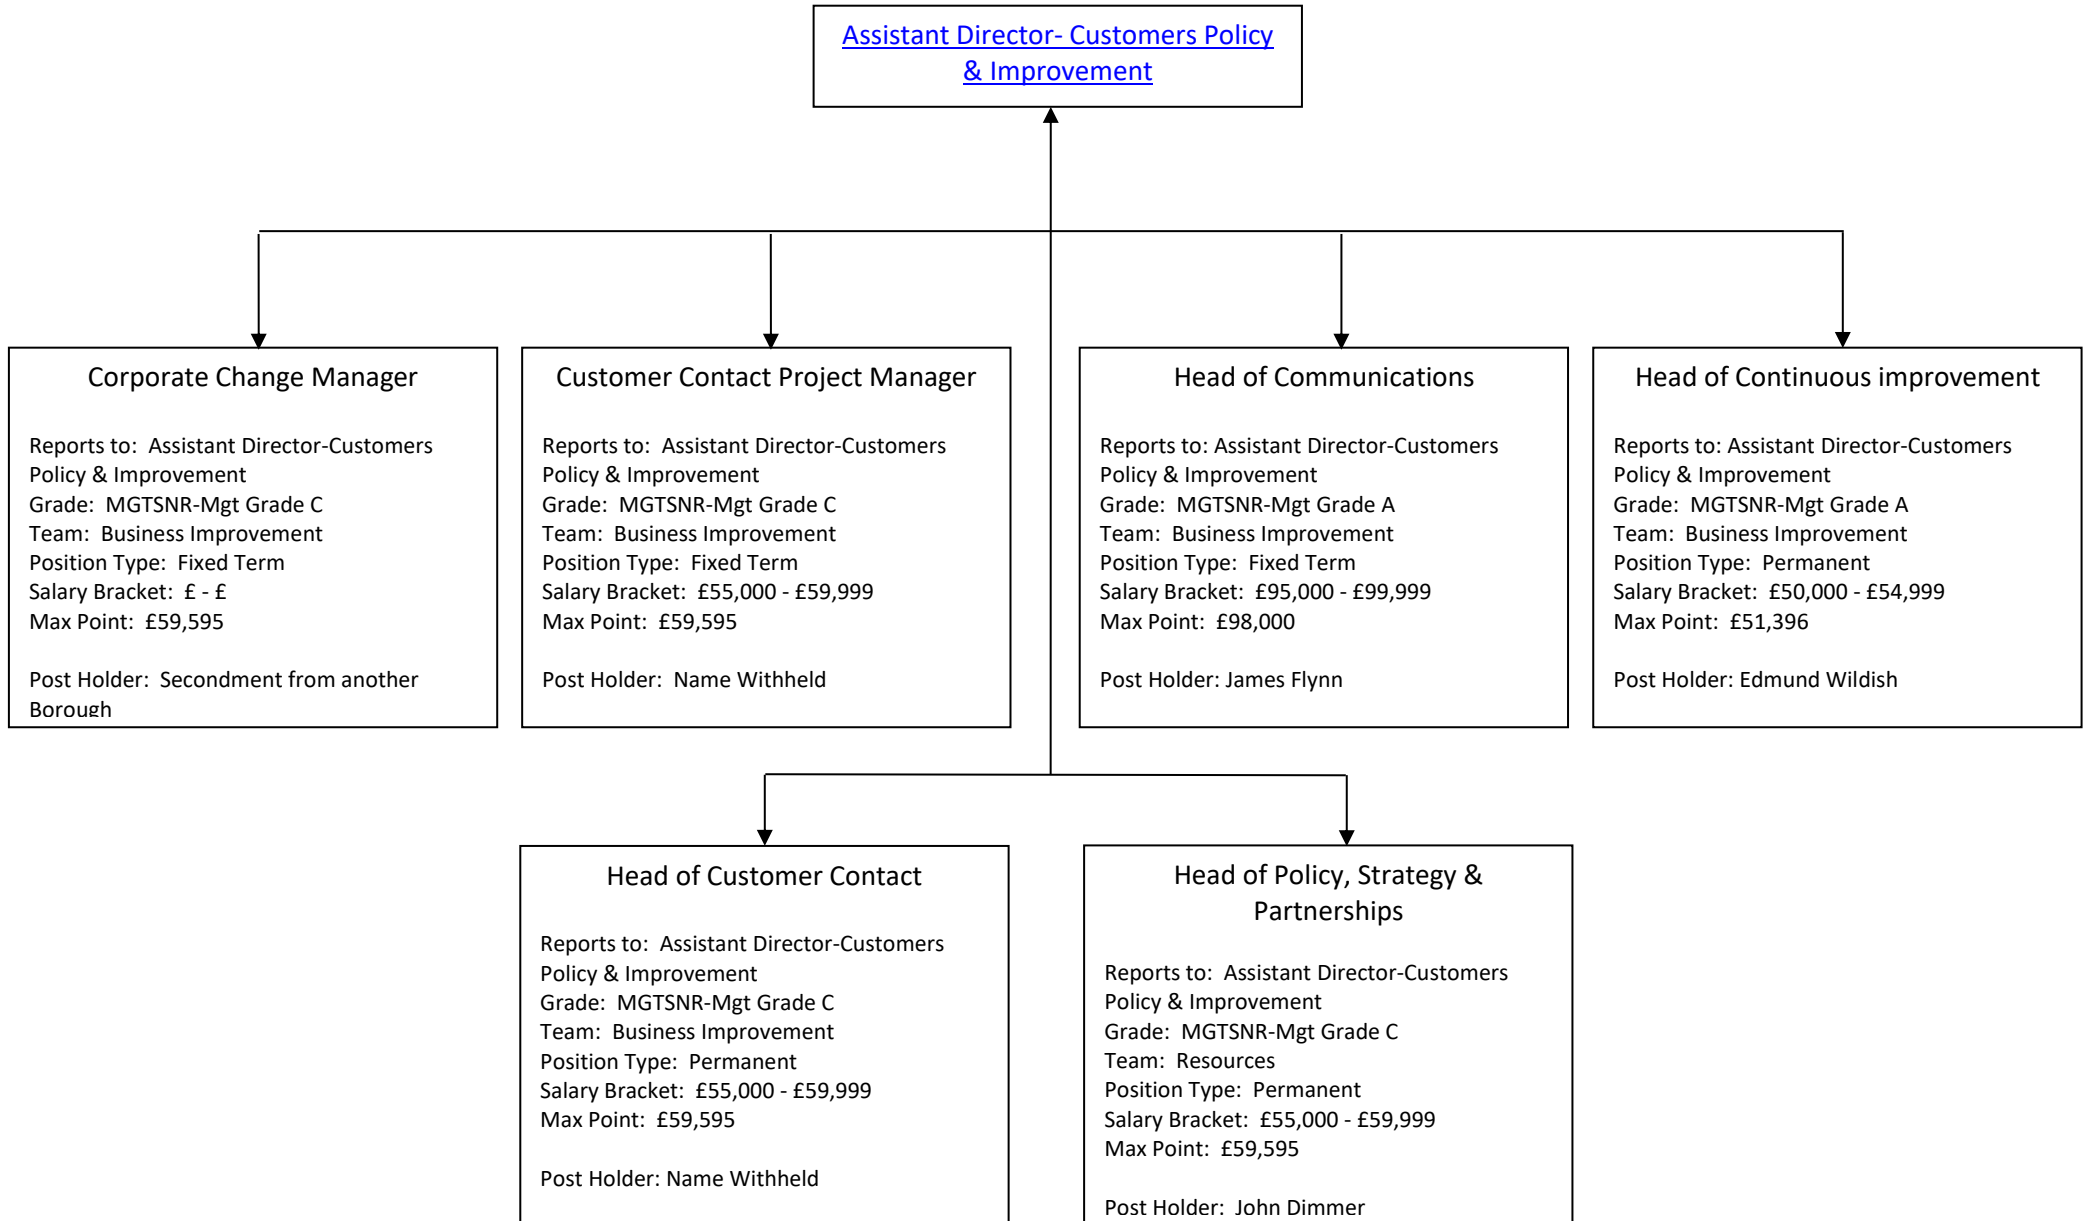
Assistant Director- Customers Policy & Improvement

Corporate Change Manager

Reports to: Assistant Director-Customers Policy & Improvement
Grade: MGTSNR-Mgt Grade C
Team: Business Improvement
Position Type: Fixed Term
Salary Bracket: £ - £
Max Point: £59,595

Post Holder: Secondment from another Borough

Customer Contact Project Manager

Reports to: Assistant Director-Customers Policy & Improvement
Grade: MGTSNR-Mgt Grade C
Team: Business Improvement
Position Type: Fixed Term
Salary Bracket: £55,000 - £59,999
Max Point: £59,595

Post Holder: Name Withheld

Head of Communications

Reports to: Assistant Director-Customers Policy & Improvement
Grade: MGTSNR-Mgt Grade A
Team: Business Improvement
Position Type: Fixed Term
Salary Bracket: £95,000 - £99,999
Max Point: £98,000

Post Holder: James Flynn

Head of Continuous improvement

Reports to: Assistant Director-Customers Policy & Improvement
Grade: MGTSNR-Mgt Grade A
Team: Business Improvement
Position Type: Permanent
Salary Bracket: £50,000 - £54,999
Max Point: £51,396

Post Holder: Edmund Wildish

Head of Customer Contact

Reports to: Assistant Director-Customers Policy & Improvement
Grade: MGTSNR-Mgt Grade C
Team: Business Improvement
Position Type: Permanent
Salary Bracket: £55,000 - £59,999
Max Point: £59,595

Post Holder: Name Withheld

Head of Policy, Strategy & Partnerships

Reports to: Assistant Director-Customers Policy & Improvement
Grade: MGTSNR-Mgt Grade C
Team: Resources
Position Type: Permanent
Salary Bracket: £55,000 - £59,999
Max Point: £59,595

Post Holder: John Dimmer